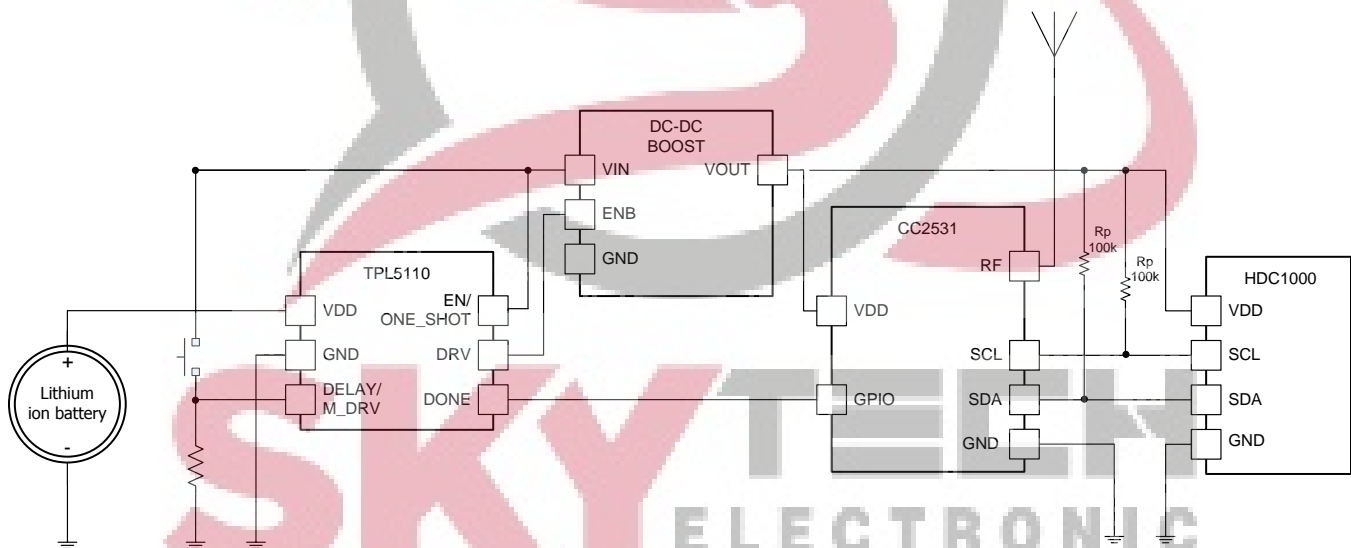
DC-DC
BOOST

VIN

VOUT

ENB

GND

TPL5110

VDD

EN/
ONE_SHOT

GND

DRV

DELAY/
M_DRV

DONE

+
Lithium
ion battery
-

CC2531

RF

VDD

GPIO

SCL

SDA

GND

Rp
100k

Rp
100k

HDC1000

VDD

SCL

SDA

GND

SKY TECH
ELECTRONIC